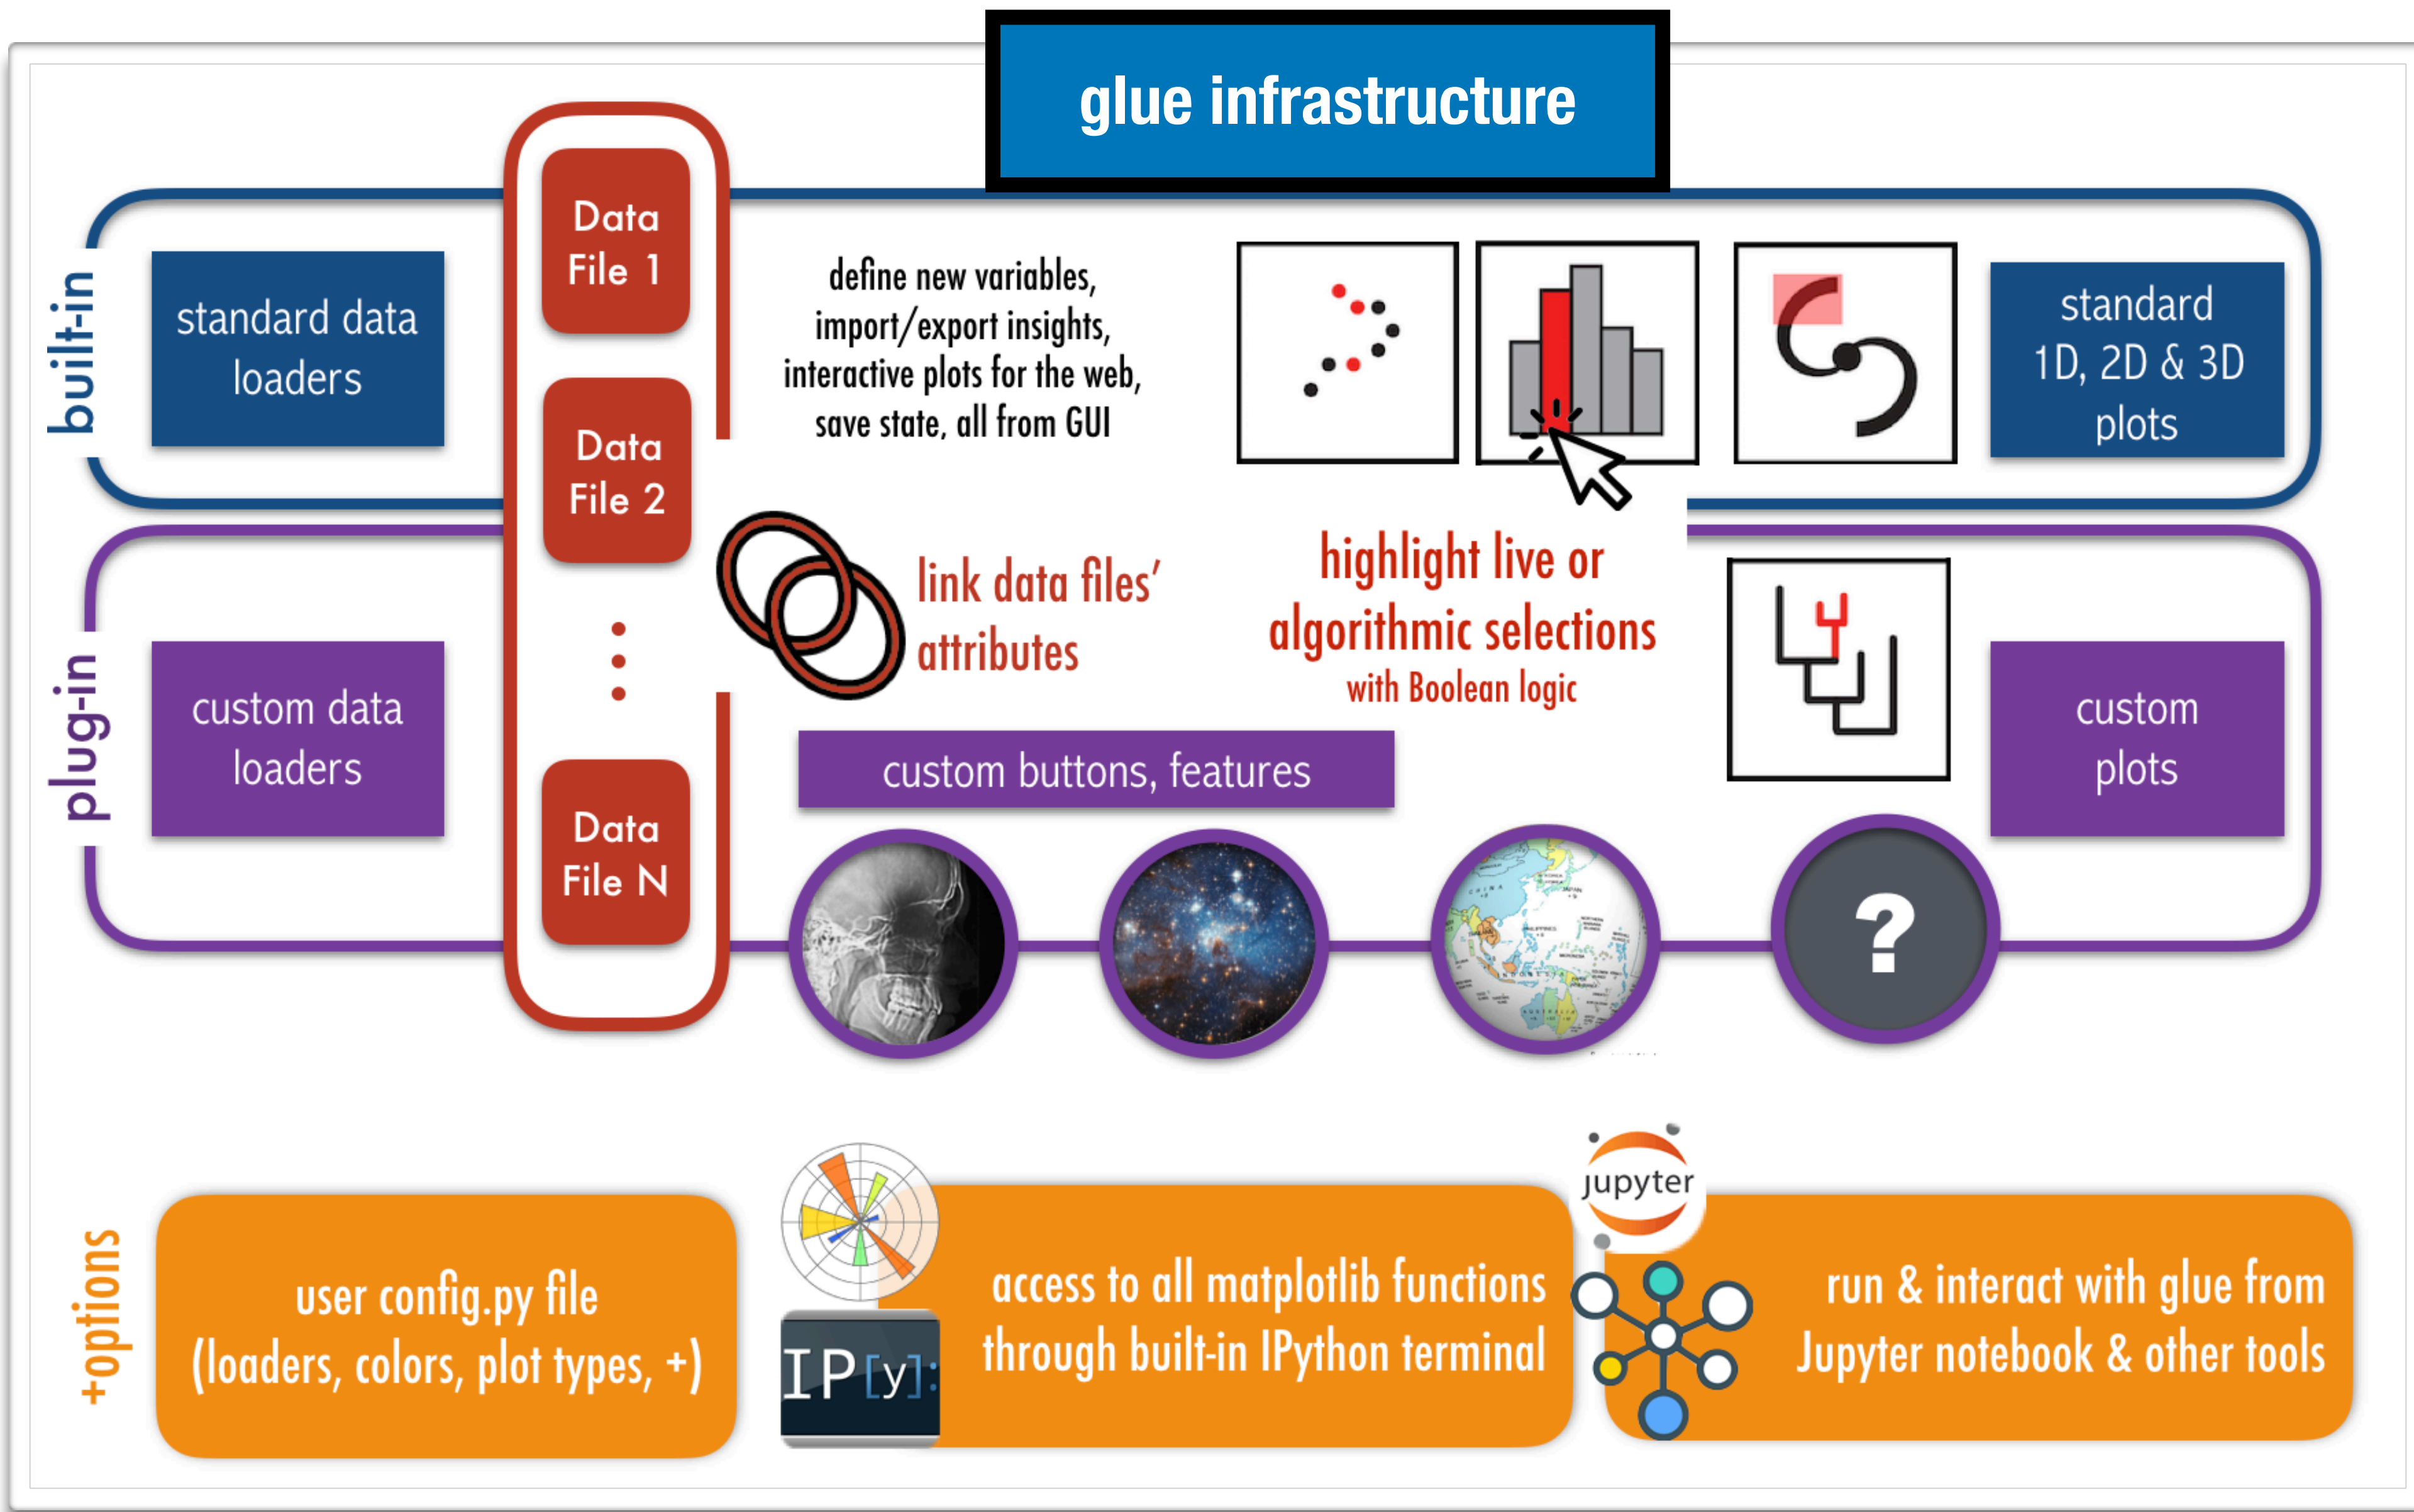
glue infrastructure

built-in

standard data loaders

Data File 1

Data File 2

⋮

Data File N

define new variables, import/export insights, interactive plots for the web, save state, all from GUI

standard 1D, 2D & 3D plots

link data files' attributes

highlight live or algorithmic selections with Boolean logic

plug-in

custom data loaders

custom buttons, features

custom plots

?

+options

user config.py file (loaders, colors, plot types, +)

IP[y]:

access to all matplotlib functions through built-in IPython terminal

jupyter

run & interact with glue from Jupyter notebook & other tools